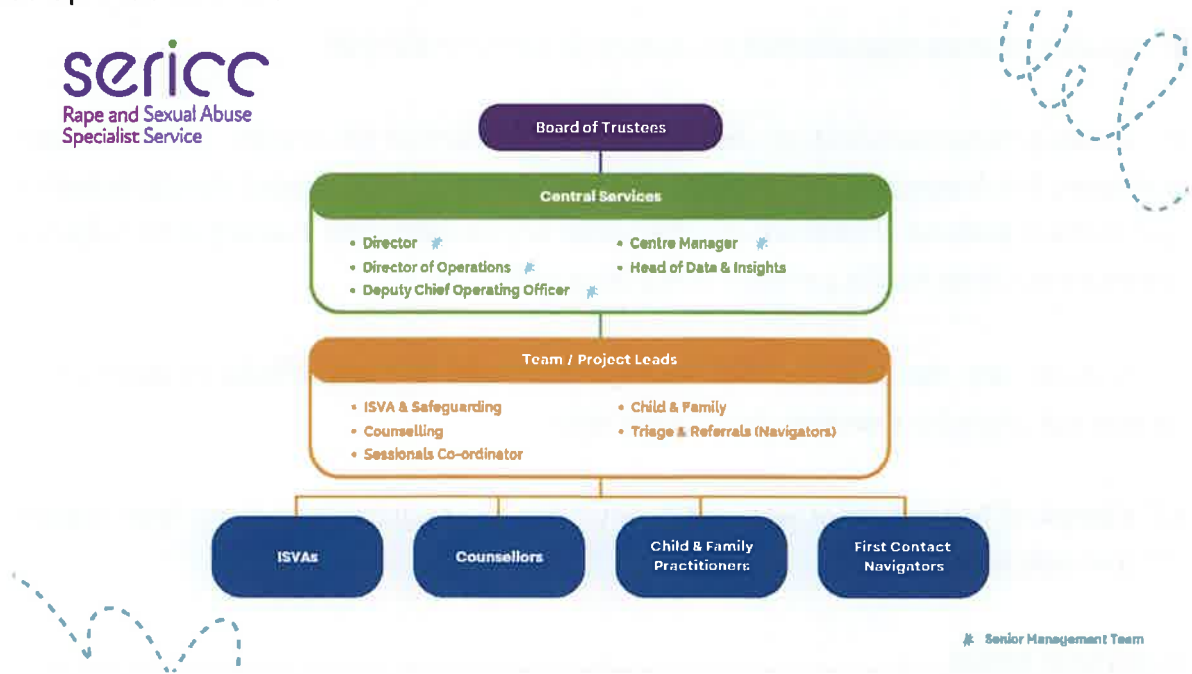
sericc
Rape and Sexual Abuse Specialist Service

Board of Trustees

Central Services

• Director ✱
• Director of Operations ✱
• Deputy Chief Operating Officer ✱
• Centre Manager ✱
• Head of Data & Insights

Team / Project Leads

• ISVA & Safeguarding
• Counselling
• Sessionals Co-ordinator
• Child & Family
• Triage & Referrals (Navigators)

ISVAs

Counsellors

Child & Family Practitioners

First Contact Navigators

✱ Senior Management Team